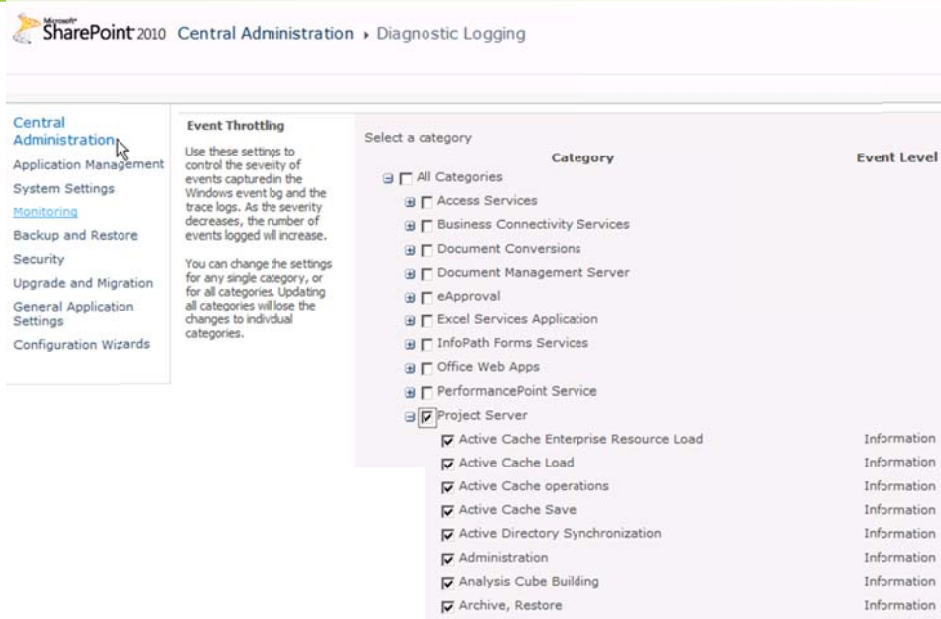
Microsoft SharePoint 2010 Central Administration › Diagnostic Logging

Central Administration
Application Management
System Settings
Monitoring
Backup and Restore
Security
Upgrade and Migration
General Application Settings
Configuration Wizards

Event Throttling

Use these settings to control the seveity of events capturedin the Windows event bg and the trace logs. As the severity decreases, the number of events logged wil increase.

You can change the settings for any single category, or for all categories. Updating all categories willose the changes to indivdual categories.

Select a category

| Category | Event Level |
|---|---|
| All Categories | |
| Access Services | |
| Business Connectivity Services | |
| Document Conversions | |
| Document Management Server | |
| eApproval | |
| Excel Services Application | |
| InfoPath Forms Services | |
| Office Web Apps | |
| PerformancePoint Service | |
| Project Server | |
| Active Cache Enterprise Resource Load | Information |
| Active Cache Load | Information |
| Active Cache operations | Information |
| Active Cache Save | Information |
| Active Directory Synchronization | Information |
| Administration | Information |
| Analysis Cube Building | Information |
| Archive, Restore | Information |